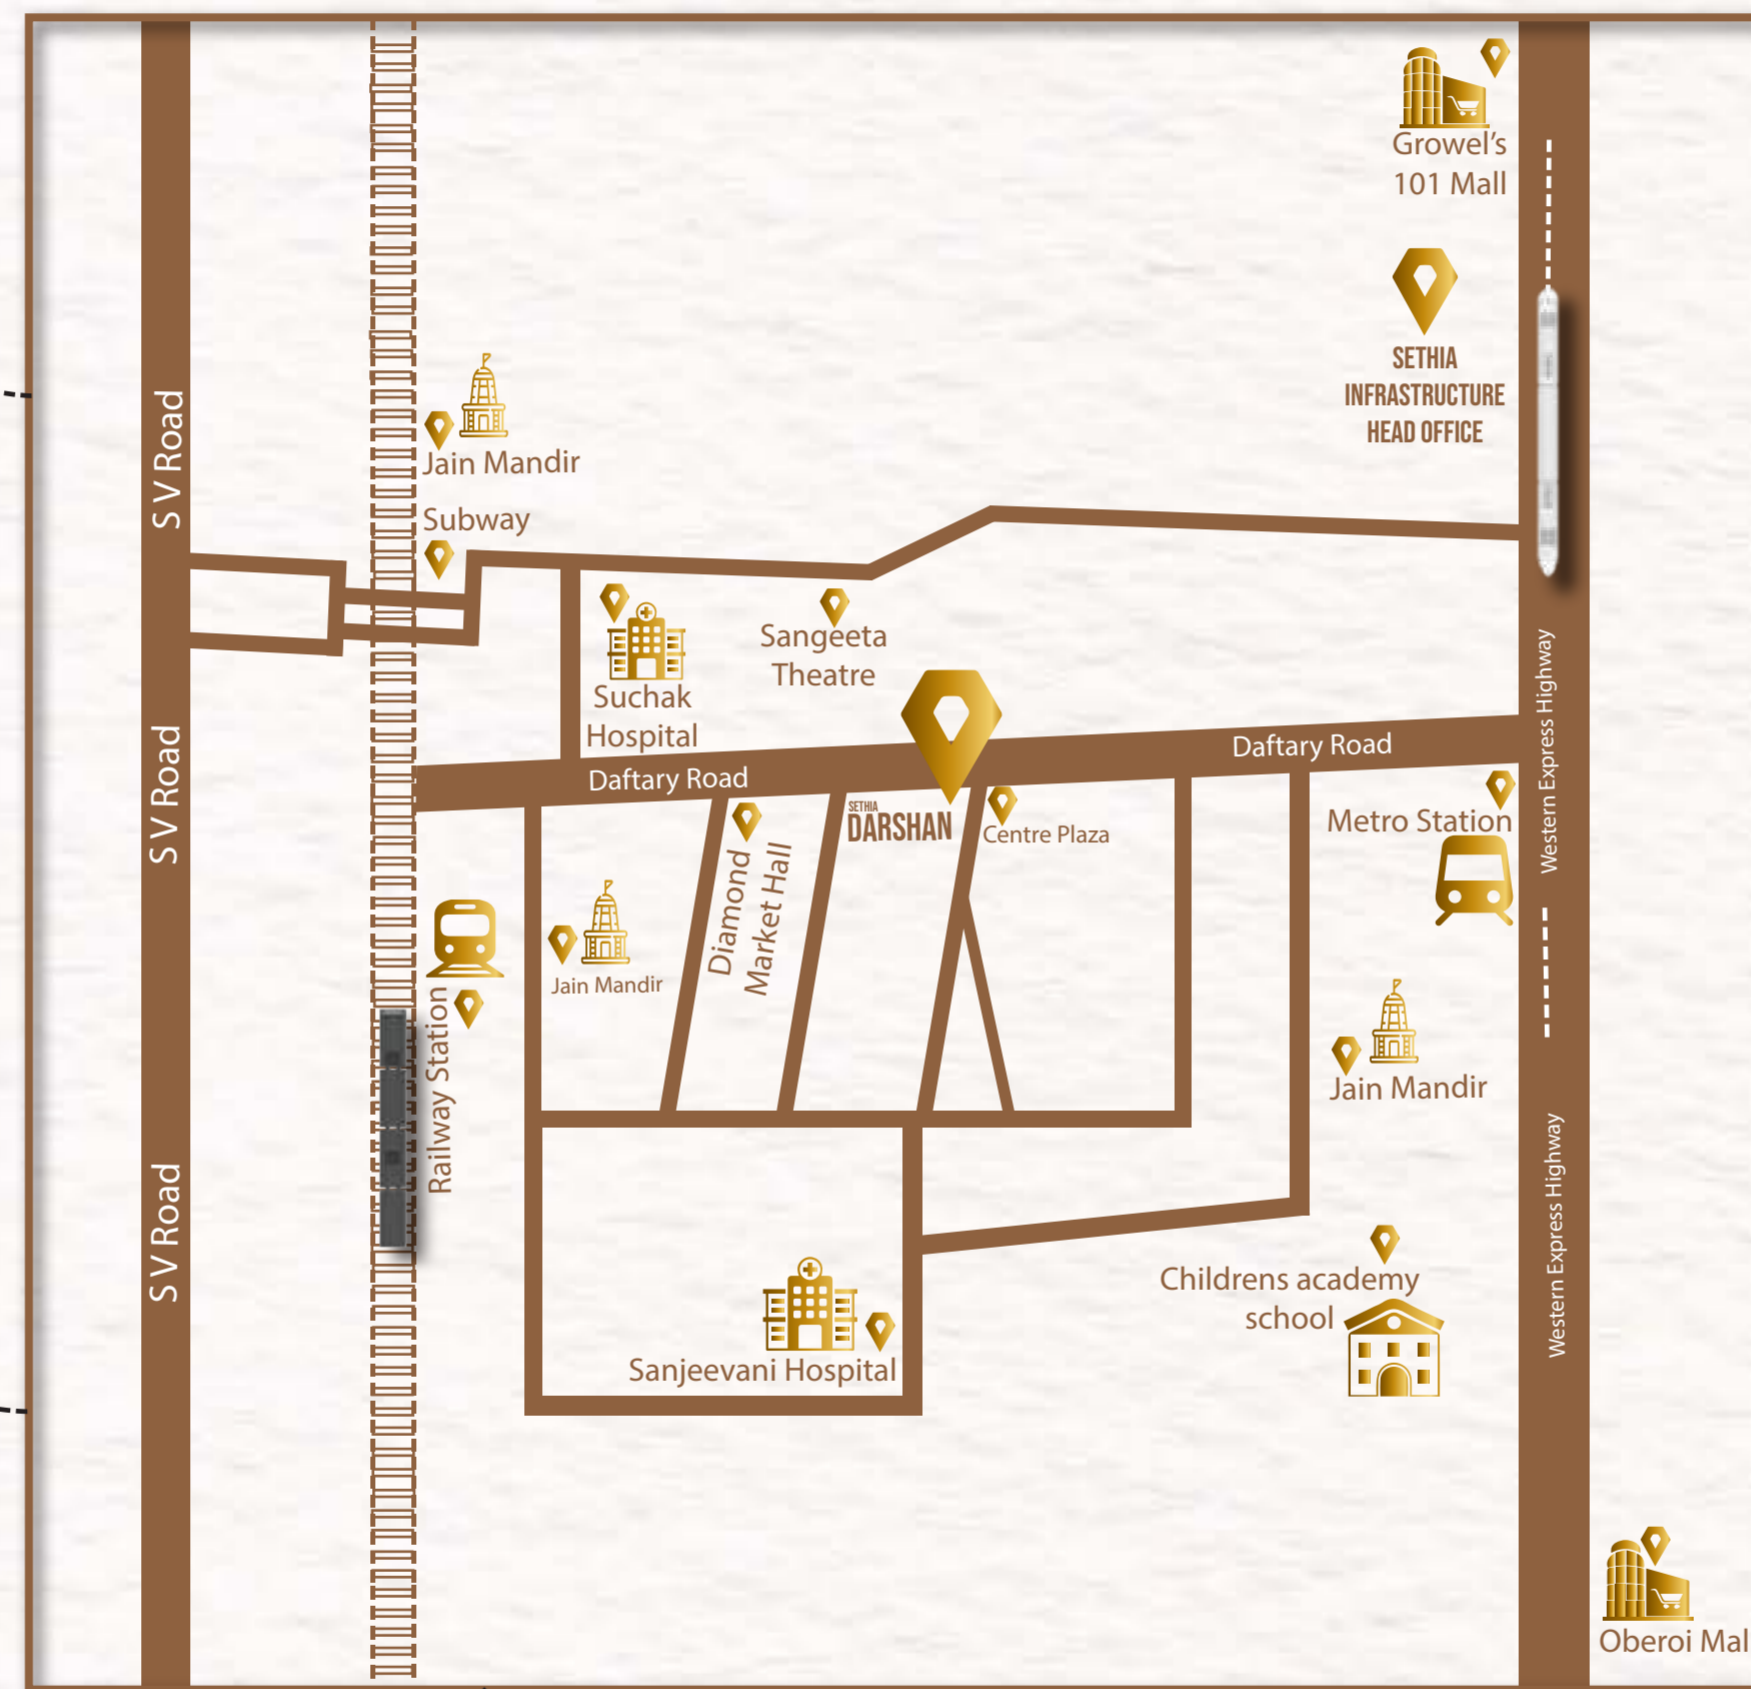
Growel's 101 Mall

SETHIA INFRASTRUCTURE HEAD OFFICE

S V Road

Jain Mandir

Subway

Suchak Hospital

Sangeeta Theatre

Daftary Road

Daftary Road

Western Express Highway

SETHIA DARSHAN

Centre Plaza

Metro Station

Diamond Market Hall

Jain Mandir

Railway Station

S V Road

Jain Mandir

S V Road

Western Express Highway

Childrens academy school

Sanjeevani Hospital

Oberoi Mal